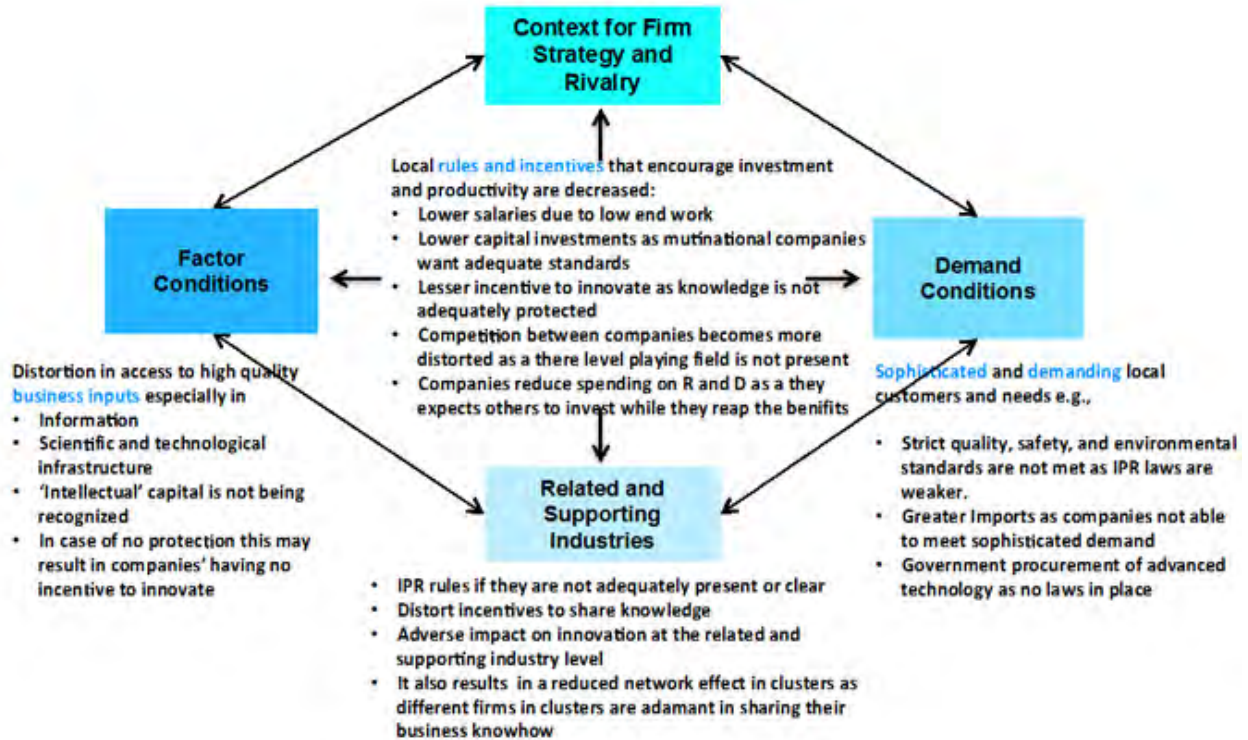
Context for Firm Strategy and Rivalry

Local rules and incentives that encourage investment and productivity are decreased:
• Lower salaries due to low end work
• Lower capital investments as mutinational companies want adequate standards
• Lesser incentive to innovate as knowledge is not adequately protected
• Competition between companies becomes more distorted as a there level playing field is not present
• Companies reduce spending on R and D as a they expects others to invest while they reap the benifits

Factor Conditions

Demand Conditions

Distortion in access to high quality business inputs especially in
• Information
• Scientific and technological infrastructure
• 'Intellectual' capital is not being recognized
• In case of no protection this may result in companies' having no incentive to innovate

Related and Supporting Industries

Sophisticated and demanding local customers and needs e.g.,
• Strict quality, safety, and environmental standards are not met as IPR laws are weaker.
• Greater Imports as companies not able to meet sophisticated demand
• Government procurement of advanced technology as no laws in place

• IPR rules if they are not adequately present or clear
• Distort incentives to share knowledge
• Adverse impact on innovation at the related and supporting industry level
• It also results in a reduced network effect in clusters as different firms in clusters are adamant in sharing their business knowhow